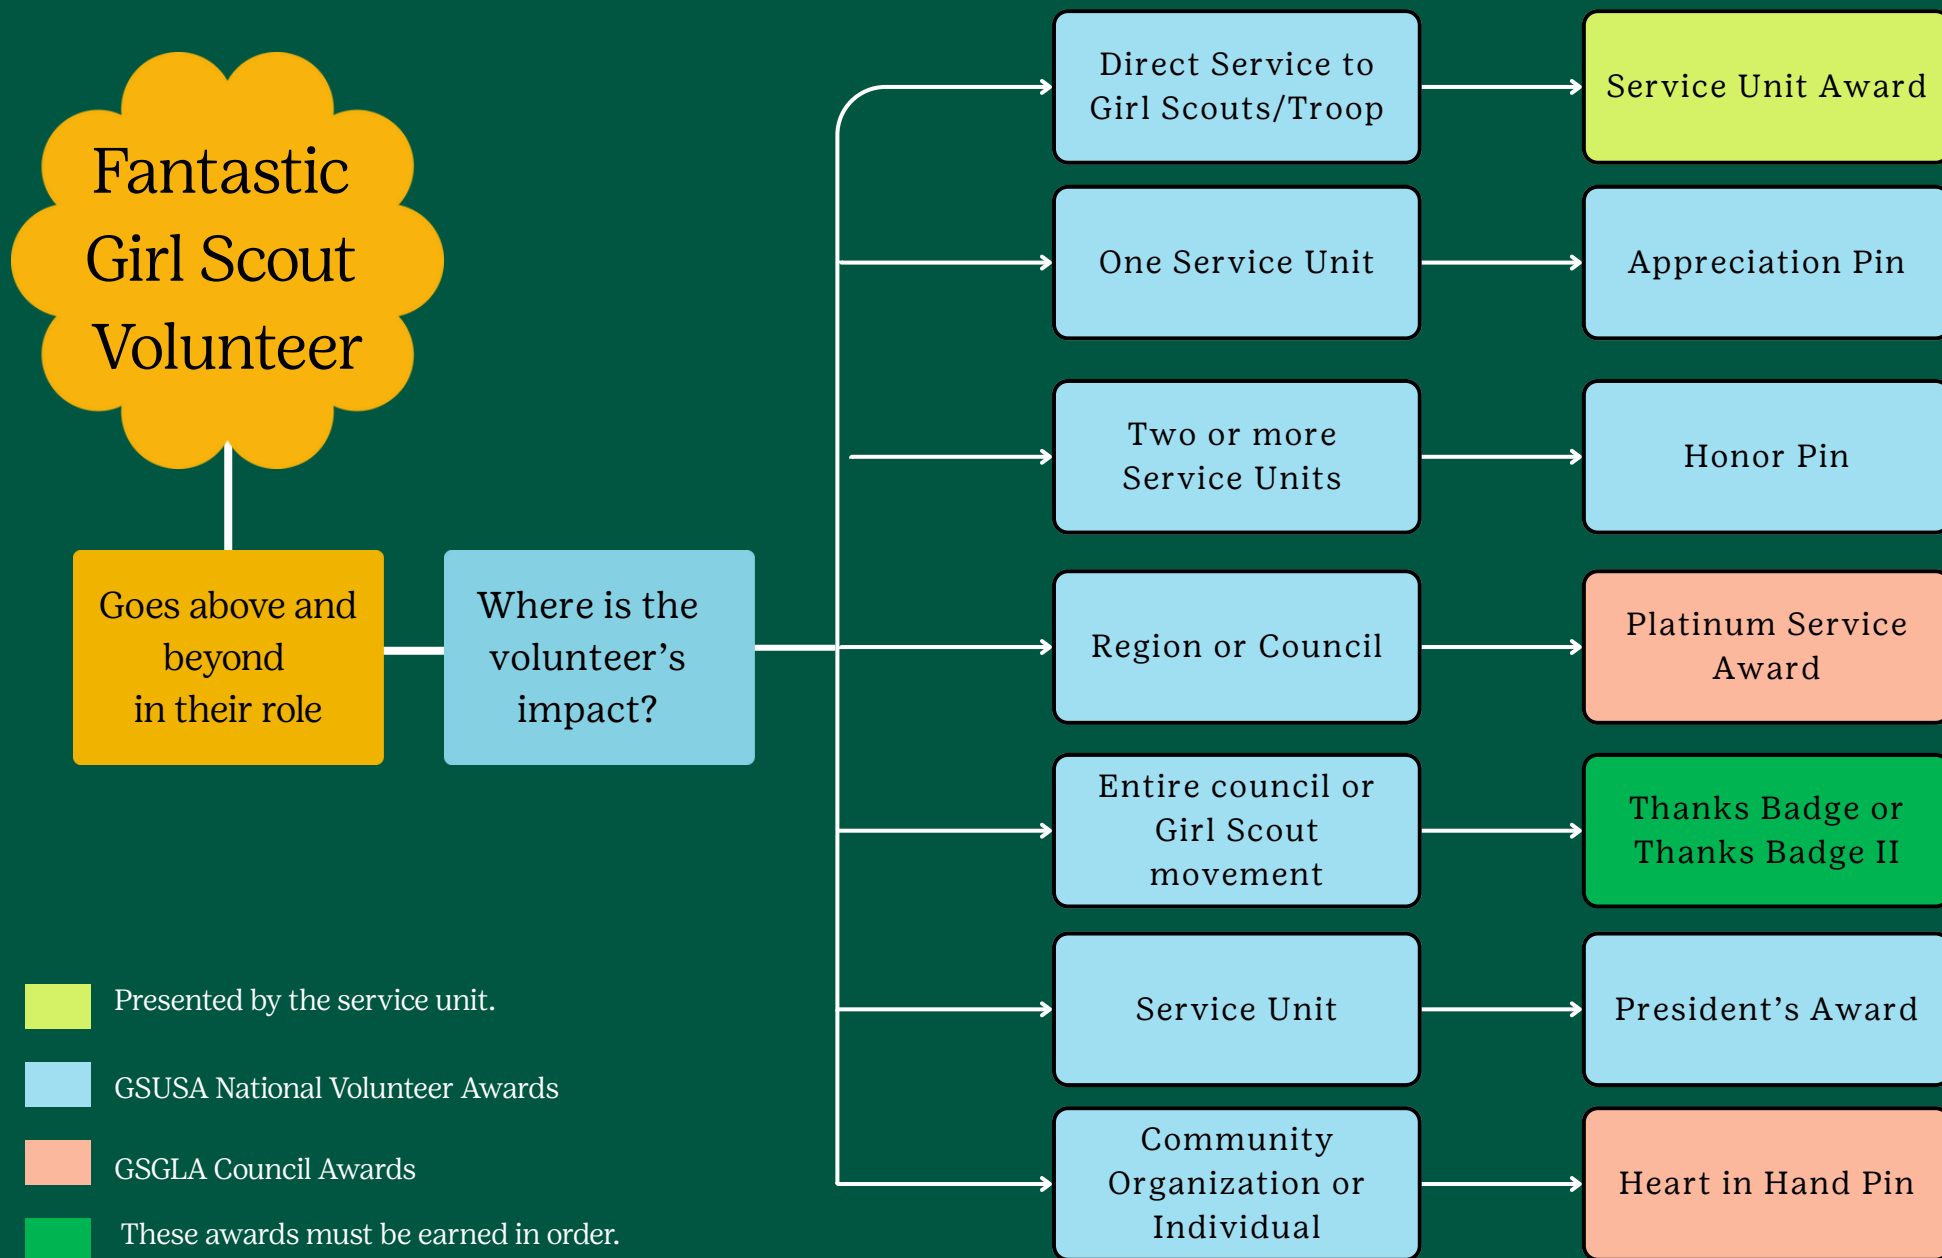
Fantastic Girl Scout Volunteer

Goes above and beyond in their role

Where is the volunteer’s impact?

Direct Service to Girl Scouts/Troop

Service Unit Award

One Service Unit

Appreciation Pin

Two or more Service Units

Honor Pin

Region or Council

Platinum Service Award

Entire council or Girl Scout movement

Thanks Badge or Thanks Badge II

Service Unit

President’s Award

Community Organization or Individual

Heart in Hand Pin

Presented by the service unit.

GSUSA National Volunteer Awards

GSGLA Council Awards

These awards must be earned in order.